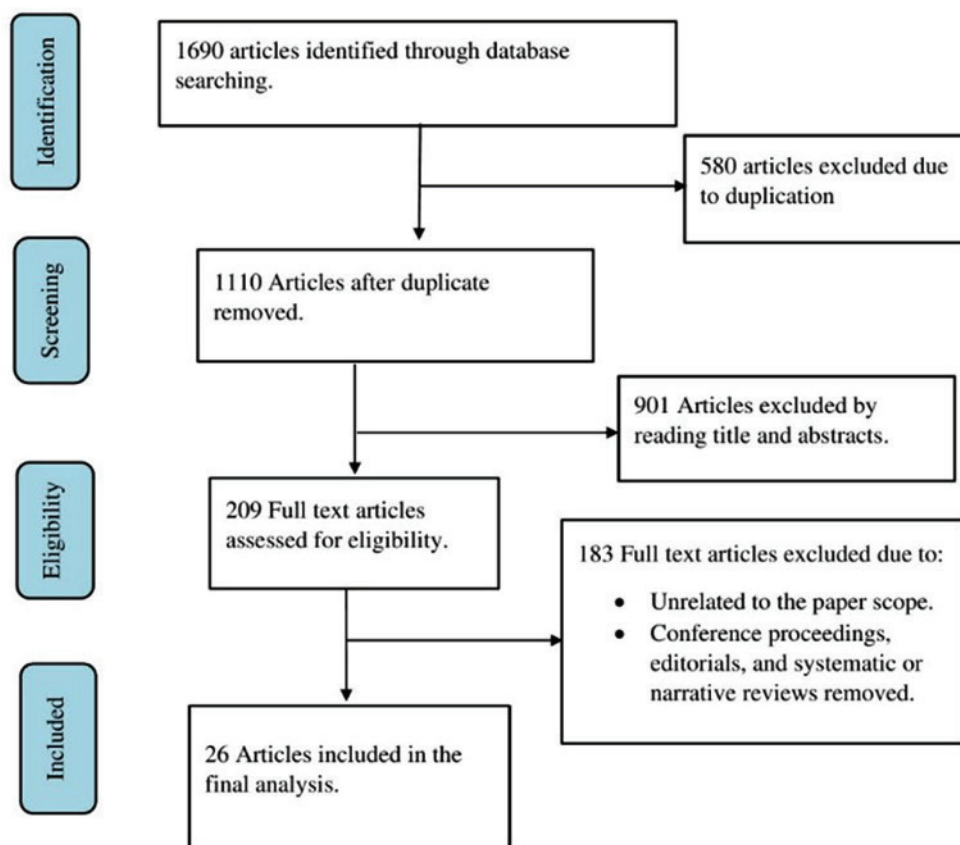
Identification

1690 articles identified through database searching.

580 articles excluded due to duplication

Screening

1110 Articles after duplicate removed.

901 Articles excluded by reading title and abstracts.

Eligibility

209 Full text articles assessed for eligibility.

183 Full text articles excluded due to:

- Unrelated to the paper scope.
- Conference proceedings, editorials, and systematic or narrative reviews removed.

Included

26 Articles included in the final analysis.